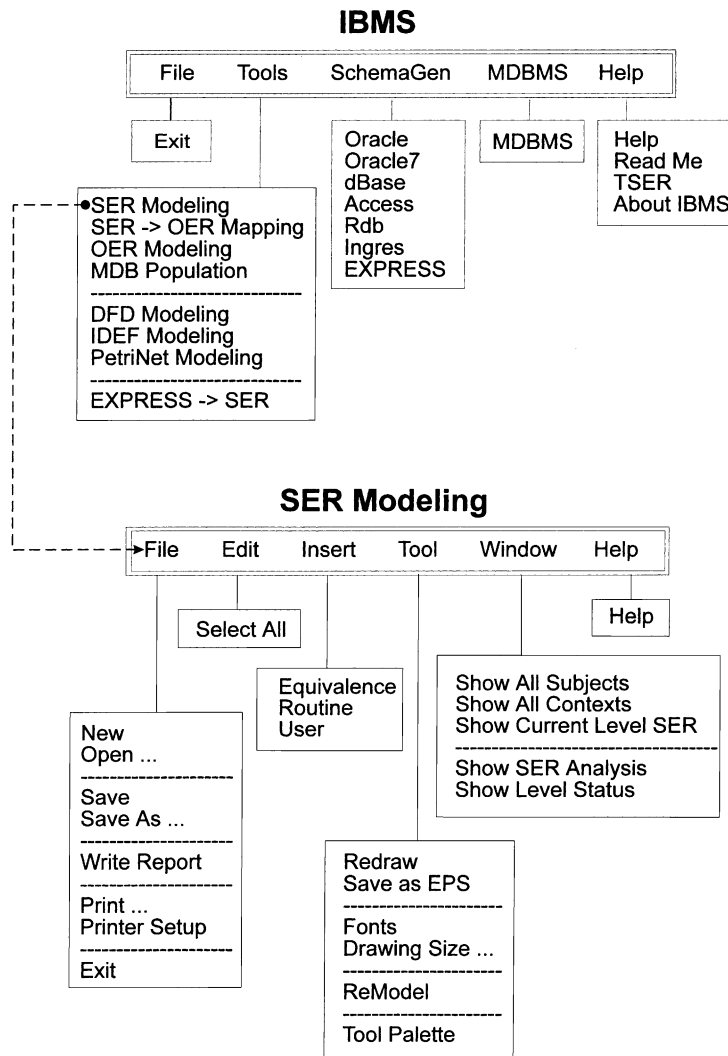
IBMS

File Tools SchemaGen MDBMS Help

Exit

Oracle
Oracle7
dBase
Access
Rdb
Ingres
EXPRESS

MDBMS

Help
Read Me
TSER
About IBMS

SER Modeling
SER -> OER Mapping
OER Modeling
MDB Population
DFD Modeling
IDEF Modeling
PetriNet Modeling
EXPRESS -> SER

SER Modeling

File Edit Insert Tool Window Help

Select All

Help

Equivalence
Routine
User

Show All Subjects
Show All Contexts
Show Current Level SER
Show SER Analysis
Show Level Status

New
Open ...
Save
Save As ...
Write Report
Print ...
Printer Setup
Exit

Redraw
Save as EPS
Fonts
Drawing Size ...
ReModel
Tool Palette